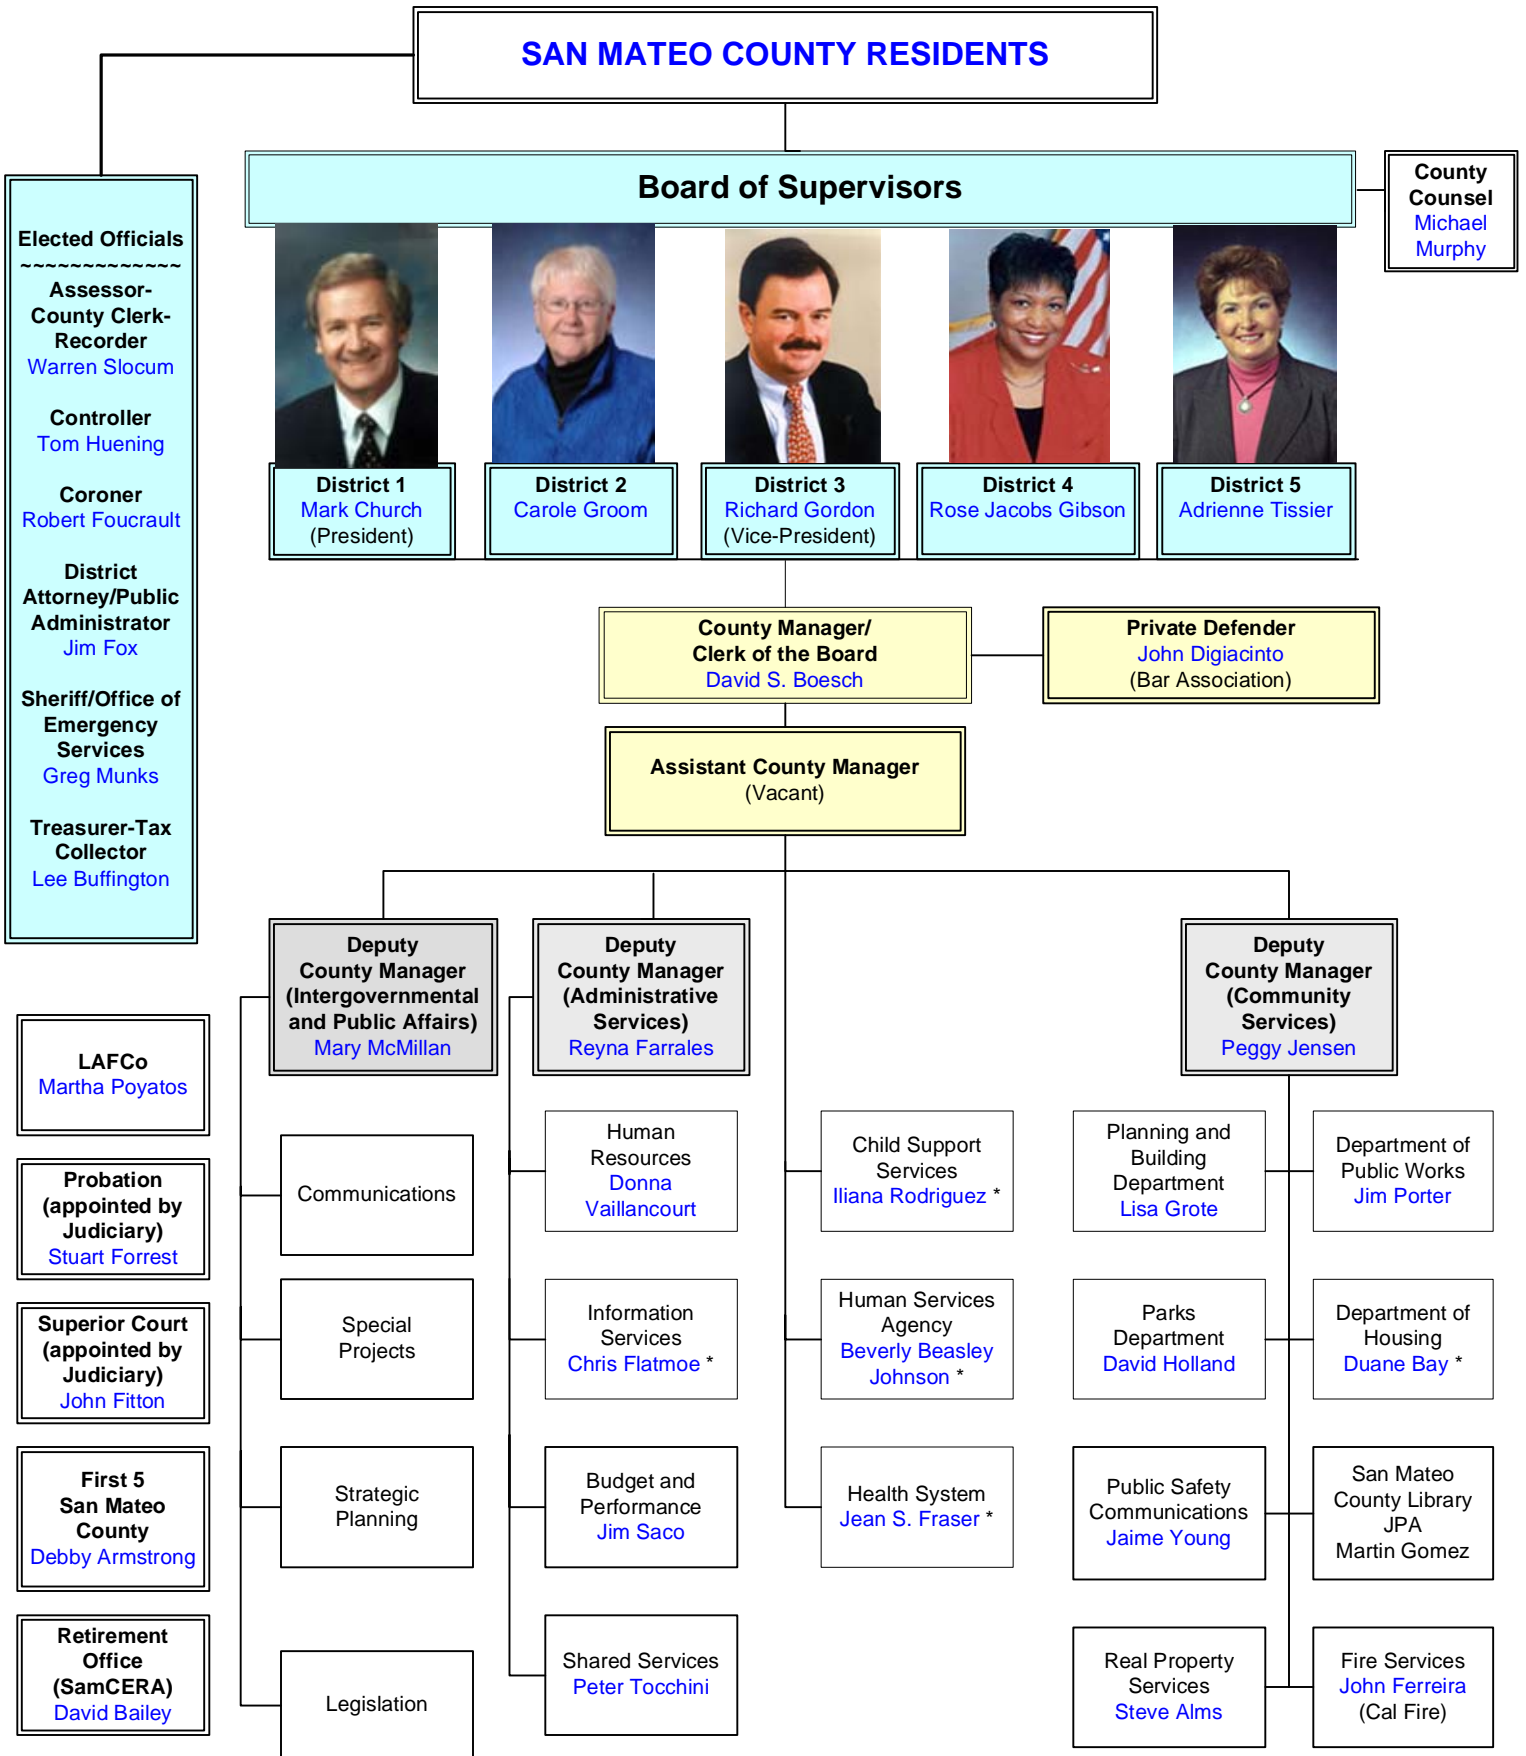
SAN MATEO COUNTY RESIDENTS

Board of Supervisors

County Counsel
Michael Murphy

Elected Officials
~~~~~~~~~~~~~~
Assessor-County Clerk-Recorder
Warren Slocum

Controller
Tom Huening

Coroner
Robert Foucrault

District Attorney/Public Administrator
Jim Fox

Sheriff/Office of Emergency Services
Greg Munks

Treasurer-Tax Collector
Lee Buffington

District 1
Mark Church
(President)

District 2
Carole Groom

District 3
Richard Gordon
(Vice-President)

District 4
Rose Jacobs Gibson

District 5
Adrienne Tissier

County Manager/
Clerk of the Board
David S. Boesch

Private Defender
John Digiacinto
(Bar Association)

Assistant County Manager
(Vacant)

Deputy County Manager (Intergovernmental and Public Affairs)
Mary McMillan

Deputy County Manager (Administrative Services)
Reyna Farrales

Deputy County Manager (Community Services)
Peggy Jensen

LAFCo
Martha Poyatos

Probation (appointed by Judiciary)
Stuart Forrest

Superior Court (appointed by Judiciary)
John Fitton

First 5 San Mateo County
Debby Armstrong

Retirement Office (SamCERA)
David Bailey

Communications

Special Projects

Strategic Planning

Legislation

Human Resources
Donna Vaillancourt

Information Services
Chris Flatmoe *

Budget and Performance
Jim Saco

Shared Services
Peter Tocchini

Child Support Services
Iliana Rodriguez *

Human Services Agency
Beverly Beasley Johnson *

Health System
Jean S. Fraser *

Planning and Building Department
Lisa Grote

Parks Department
David Holland

Public Safety Communications
Jaime Young

Real Property Services
Steve Alms

Department of Public Works
Jim Porter

Department of Housing
Duane Bay *

San Mateo County Library JPA
Martin Gomez

Fire Services
John Ferreira
(Cal Fire)